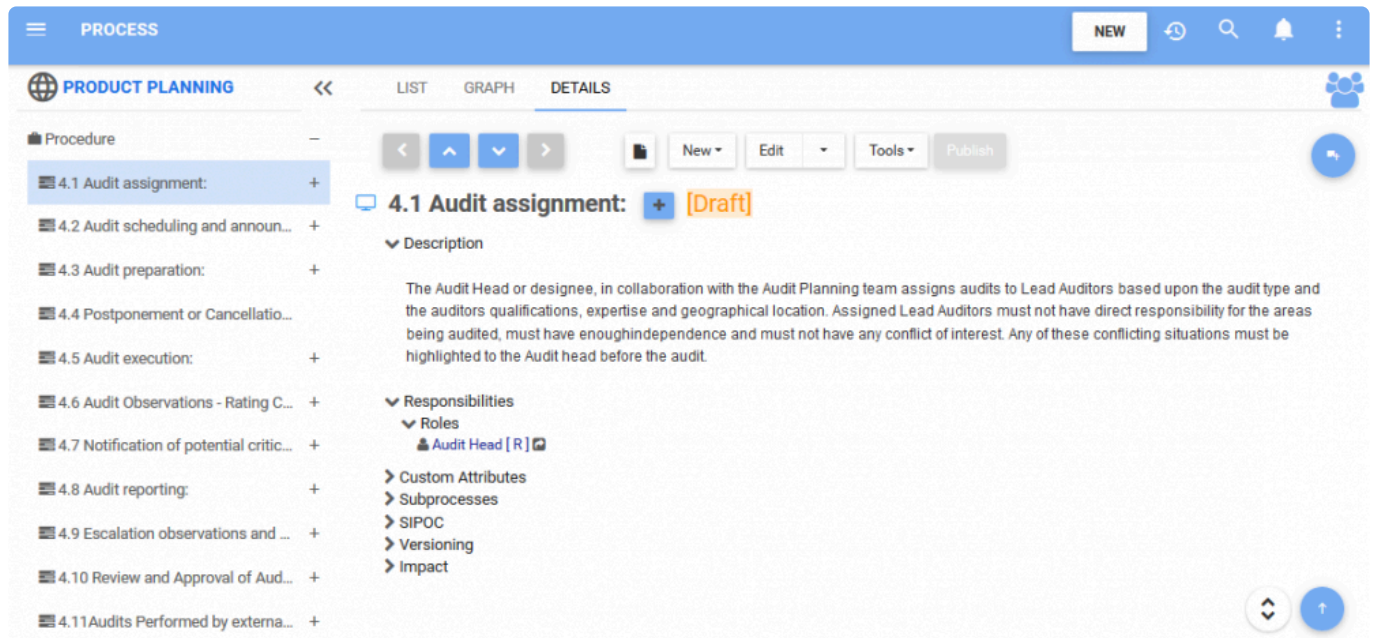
PROCESS

NEW

PRODUCT PLANNING

LIST GRAPH DETAILS

Procedure –

4.1 Audit assignment: +

4.2 Audit scheduling and announ... +

4.3 Audit preparation: +

4.4 Postponement or Cancellatio...

4.5 Audit execution: +

4.6 Audit Observations - Rating C... +

4.7 Notification of potential critic... +

4.8 Audit reporting: +

4.9 Escalation observations and ... +

4.10 Review and Approval of Aud... +

4.11Audits Performed by externa... +

New Edit Tools Publish

4.1 Audit assignment: + [Draft]

Description

The Audit Head or designee, in collaboration with the Audit Planning team assigns audits to Lead Auditors based upon the audit type and the auditors qualifications, expertise and geographical location. Assigned Lead Auditors must not have direct responsibility for the areas being audited, must have enoughindependence and must not have any conflict of interest. Any of these conflicting situations must be highlighted to the Audit head before the audit.

Responsibilities
Roles
Audit Head [ R ]

Custom Attributes
Subprocesses
SIPOC
Versioning
Impact